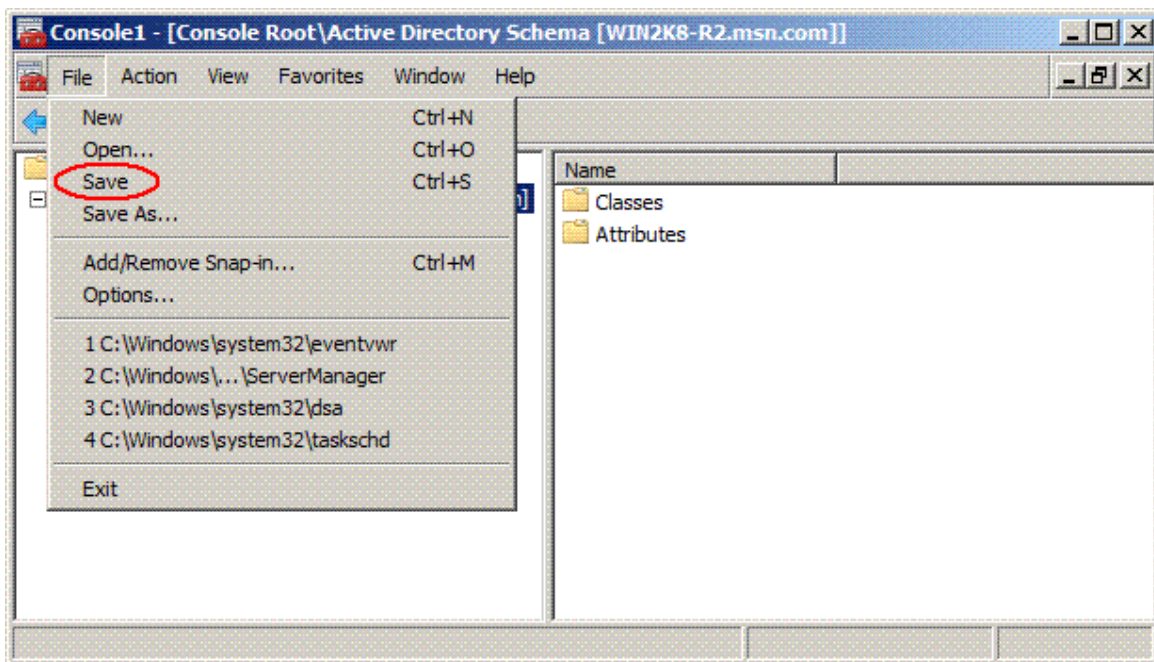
Console1 - [Console Root\Active Directory Schema [WIN2K8-R2.msn.com]]

File Action View Favorites Window Help

New Ctrl+N
Open... Ctrl+O
Save Ctrl+S
Save As...

Add/Remove Snap-in... Ctrl+M
Options...

1 C:\Windows\system32\eventvwr
2 C:\Windows\...\ServerManager
3 C:\Windows\system32\dsa
4 C:\Windows\system32\taskschd

Exit

Name
Classes
Attributes